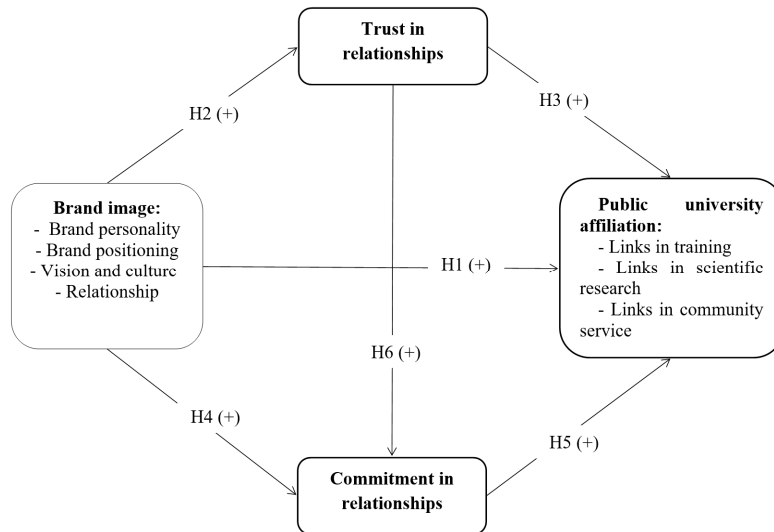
Trust in relationships

H2 (+)

H3 (+)

Brand image:
- Brand personality
- Brand positioning
- Vision and culturc
- Relationship

H1 (+)

Public university affiliation:
- Links in training
- Links in scientific research
- Links in community service

H6 (+)

H4 (+)

H5 (+)

Commitment in relationships